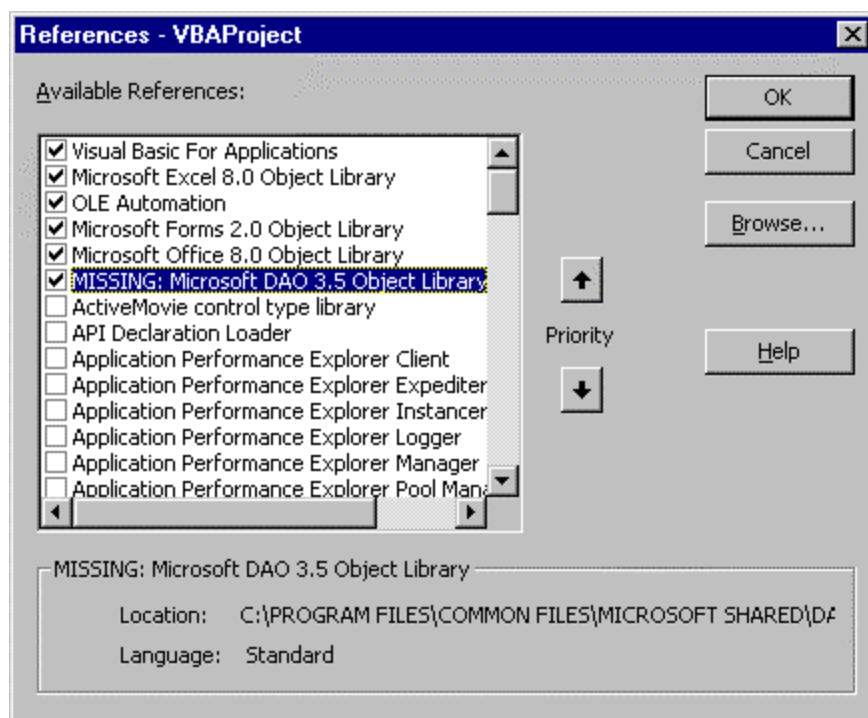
References - VBAProject

Available References:

Visual Basic For Applications
Microsoft Excel 8.0 Object Library
OLE Automation
Microsoft Forms 2.0 Object Library
Microsoft Office 8.0 Object Library
MISSING: Microsoft DAO 3.5 Object Library
ActiveMovie control type library
API Declaration Loader
Application Performance Explorer Client
Application Performance Explorer Expediter
Application Performance Explorer Instancer
Application Performance Explorer Logger
Application Performance Explorer Manager
Application Performance Explorer Pool Mana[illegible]

OK
Cancel
Browse...
Priority
Help

MISSING: Microsoft DAO 3.5 Object Library
Location: C:\PROGRAM FILES\COMMON FILES\MICROSOFT SHARED\DA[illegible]
Language: Standard